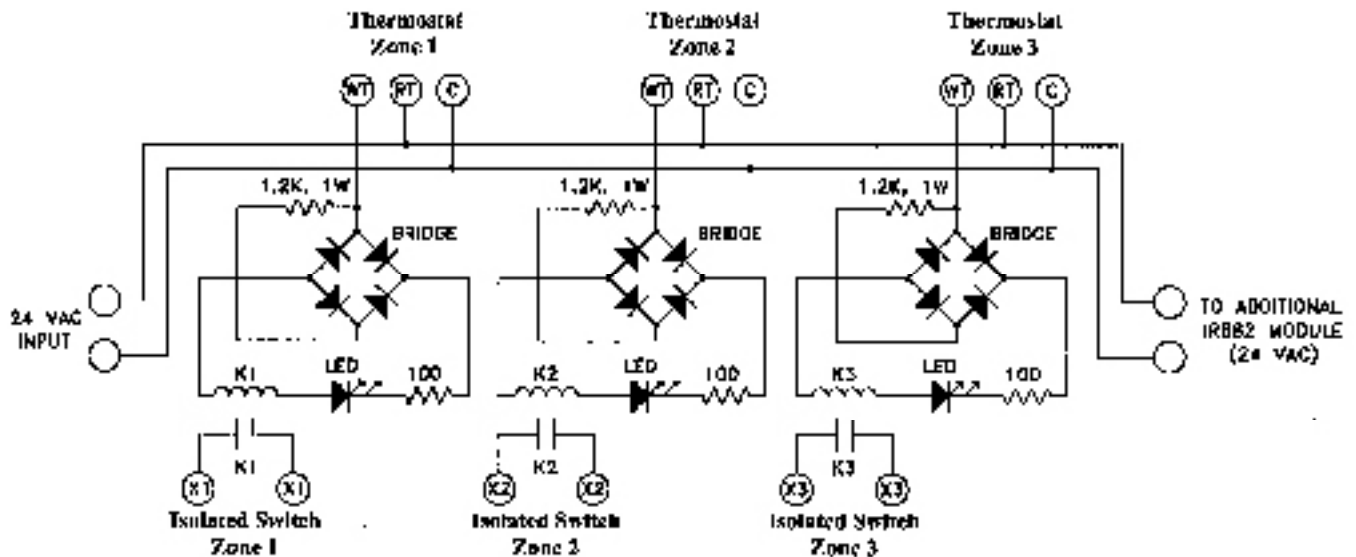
Thermostat Zone 1

Thermostat Zone 2

Thermostat Zone 3

WT RT C

WT RT C

WT RT C

1.2K, 1W

1.2K, 1W

1.2K, 1W

BRIDGE

BRIDGE

BRIDGE

24 VAC INPUT

TO ADDITIONAL IRBB2 MODULE (24 VAC)

K1 LED 100

K2 LED 100

K3 LED 100

K1

K2

K3

X1 X1

X2 X2

X3 X3

Isolated Switch Zone 1

Isolated Switch Zone 2

Isolated Switch Zone 3